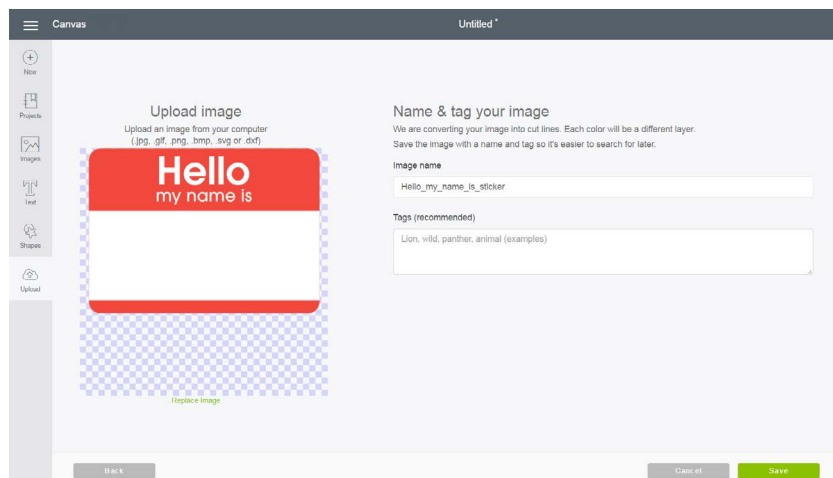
Canvas

Untitled *

New

Projects

Images

Text

Shapes

Upload

Upload image

Upload an image from your computer (.jpg, .gif, .png, .bmp, .svg or .dxf)

Hello
my name is

Replace Image

Name & tag your image

We are converting your image into cut lines. Each color will be a different layer.
Save the image with a name and tag so it's easier to search for later.

Image name

Hello_my_name_is_sticker

Tags (recommended)

Lion, wild, panther, animal (examples)

Back

Cancel

Save